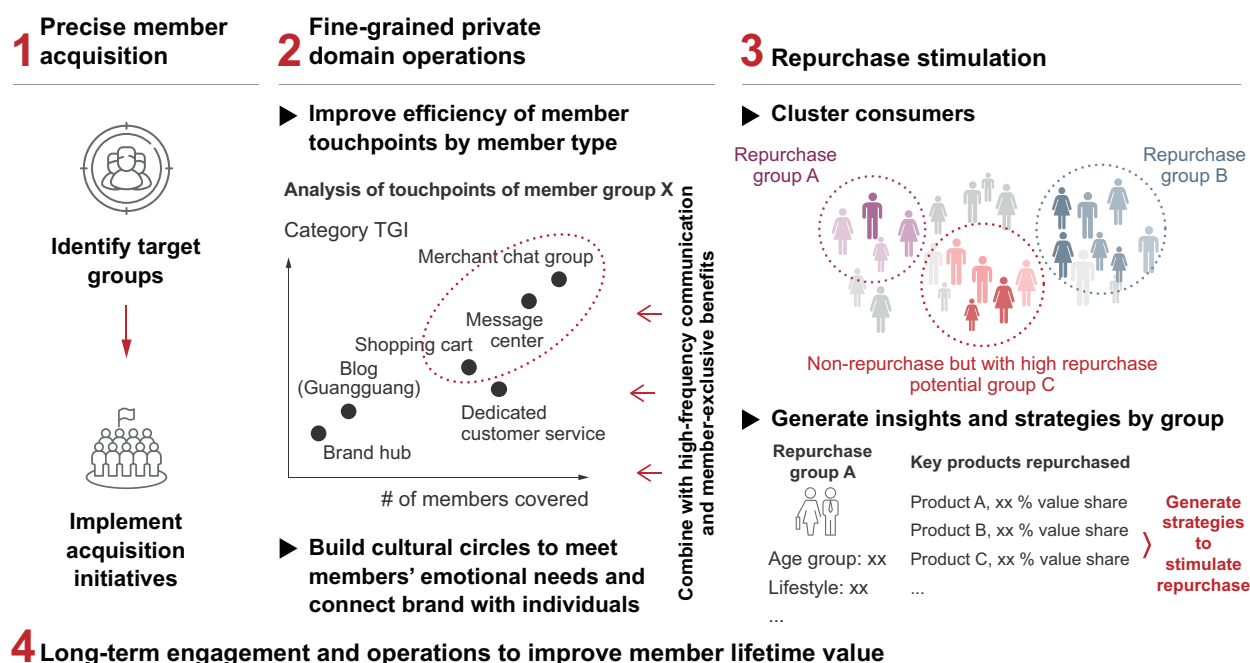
1 Precise member acquisition

Identify target groups

Implement acquisition initiatives

2 Fine-grained private domain operations

▶ Improve efficiency of member touchpoints by member type

Analysis of touchpoints of member group X

Category TGI

Merchant chat group

Message center

Shopping cart

Blog (Guangguang)

Dedicated customer service

Brand hub

# of members covered

Combine with high-frequency communication and member-exclusive benefits

▶ Build cultural circles to meet members' emotional needs and connect brand with individuals

3 Repurchase stimulation

▶ Cluster consumers

Repurchase group A

Repurchase group B

Non-repurchase but with high repurchase potential group C

▶ Generate insights and strategies by group

Repurchase group A

Age group: xx

Lifestyle: xx

...

Key products repurchased

Product A, xx % value share

Product B, xx % value share

Product C, xx % value share

...

Generate strategies to stimulate repurchase

4 Long-term engagement and operations to improve member lifetime value